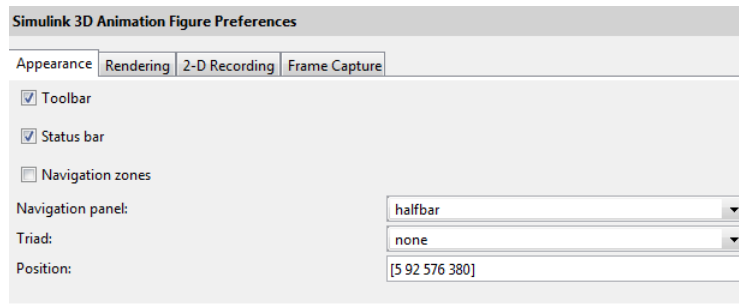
Simulink 3D Animation Figure Preferences

Appearance | Rendering | 2-D Recording | Frame Capture

Toolbar

Status bar

Navigation zones

Navigation panel: halfbar

Triad: none

Position: [5 92 576 380]